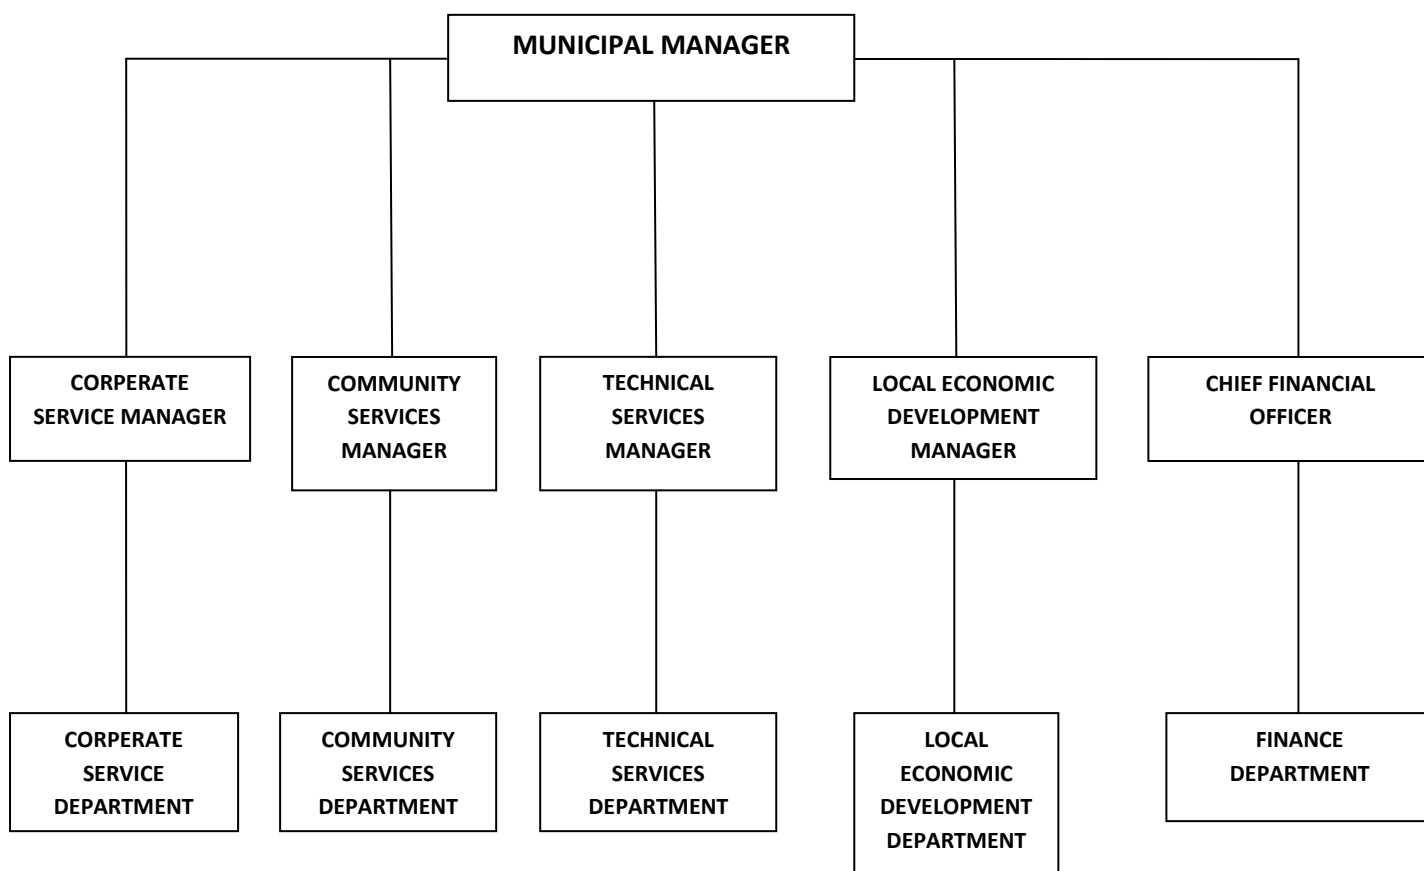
MUNICIPAL MANAGER

CORPERATE SERVICE MANAGER

COMMUNITY SERVICES MANAGER

TECHNICAL SERVICES MANAGER

LOCAL ECONOMIC DEVELOPMENT MANAGER

CHIEF FINANCIAL OFFICER

CORPERATE SERVICE DEPARTMENT

COMMUNITY SERVICES DEPARTMENT

TECHNICAL SERVICES DEPARTMENT

LOCAL ECONOMIC DEVELOPMENT DEPARTMENT

FINANCE DEPARTMENT